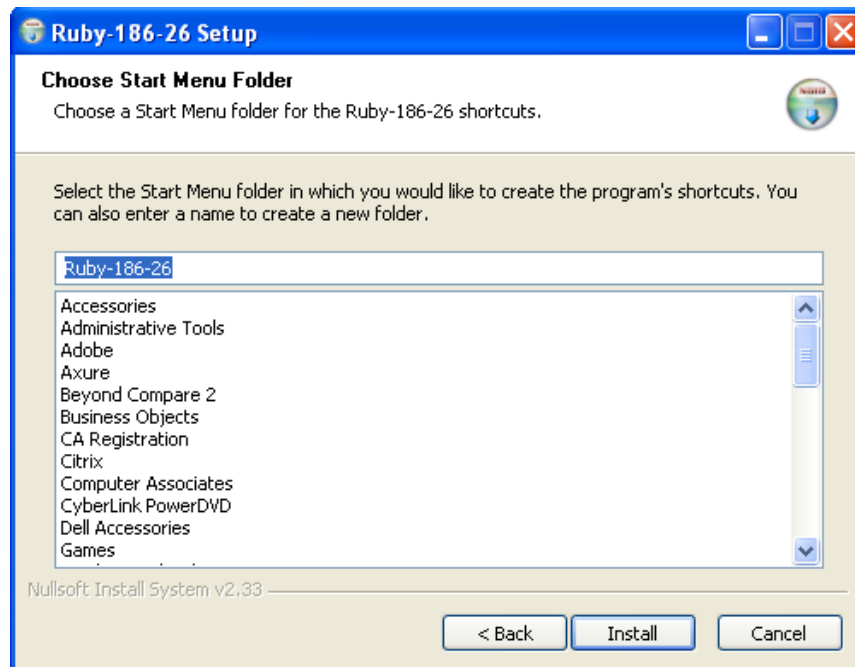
Ruby-186-26 Setup

Choose Start Menu Folder

Choose a Start Menu folder for the Ruby-186-26 shortcuts.

Select the Start Menu folder in which you would like to create the program's shortcuts. You can also enter a name to create a new folder.

Ruby-186-26

Accessories
Administrative Tools
Adobe
Axure
Beyond Compare 2
Business Objects
CA Registration
Citrix
Computer Associates
CyberLink PowerDVD
Dell Accessories
Games
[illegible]

Nullsoft Install System v2.33

< Back
Install
Cancel